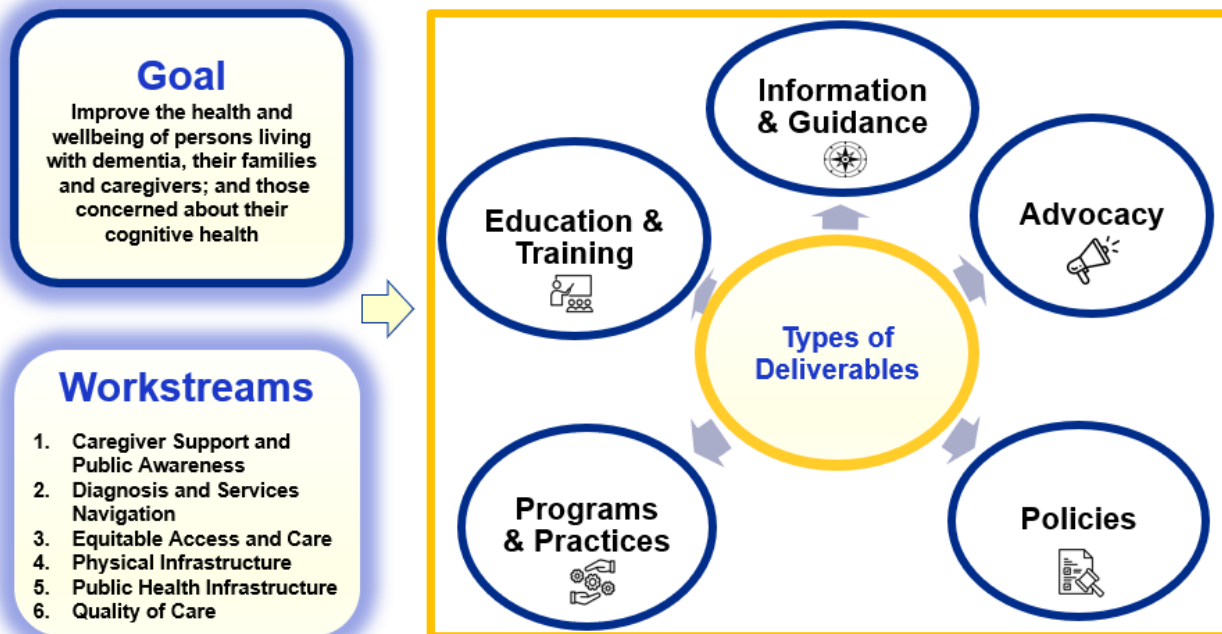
Goal

Improve the health and wellbeing of persons living with dementia, their families and caregivers; and those concerned about their cognitive health

Workstreams

1. Caregiver Support and Public Awareness
2. Diagnosis and Services Navigation
3. Equitable Access and Care
4. Physical Infrastructure
5. Public Health Infrastructure
6. Quality of Care

Information & Guidance

Education & Training

Advocacy

Types of Deliverables

Programs & Practices

Policies